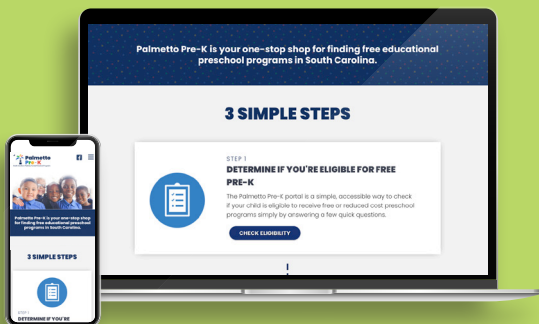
Palmetto Pre-K is your one-stop shop for finding free educational preschool programs in South Carolina.

3 SIMPLE STEPS

STEP 1
DETERMINE IF YOU'RE ELIGIBLE FOR FREE PRE-K

The Palmetto Pre-K portal is a simple, accessible way to check if your child is eligible to receive free or reduced cost preschool programs simply by answering a few quick questions.

CHECK ELIGIBILITY

Palmetto Pre-K

Palmetto Pre-K is your one-stop shop for finding free educational preschool programs in South Carolina.

3 SIMPLE STEPS

STEP 1
DETERMINE IF YOU'RE